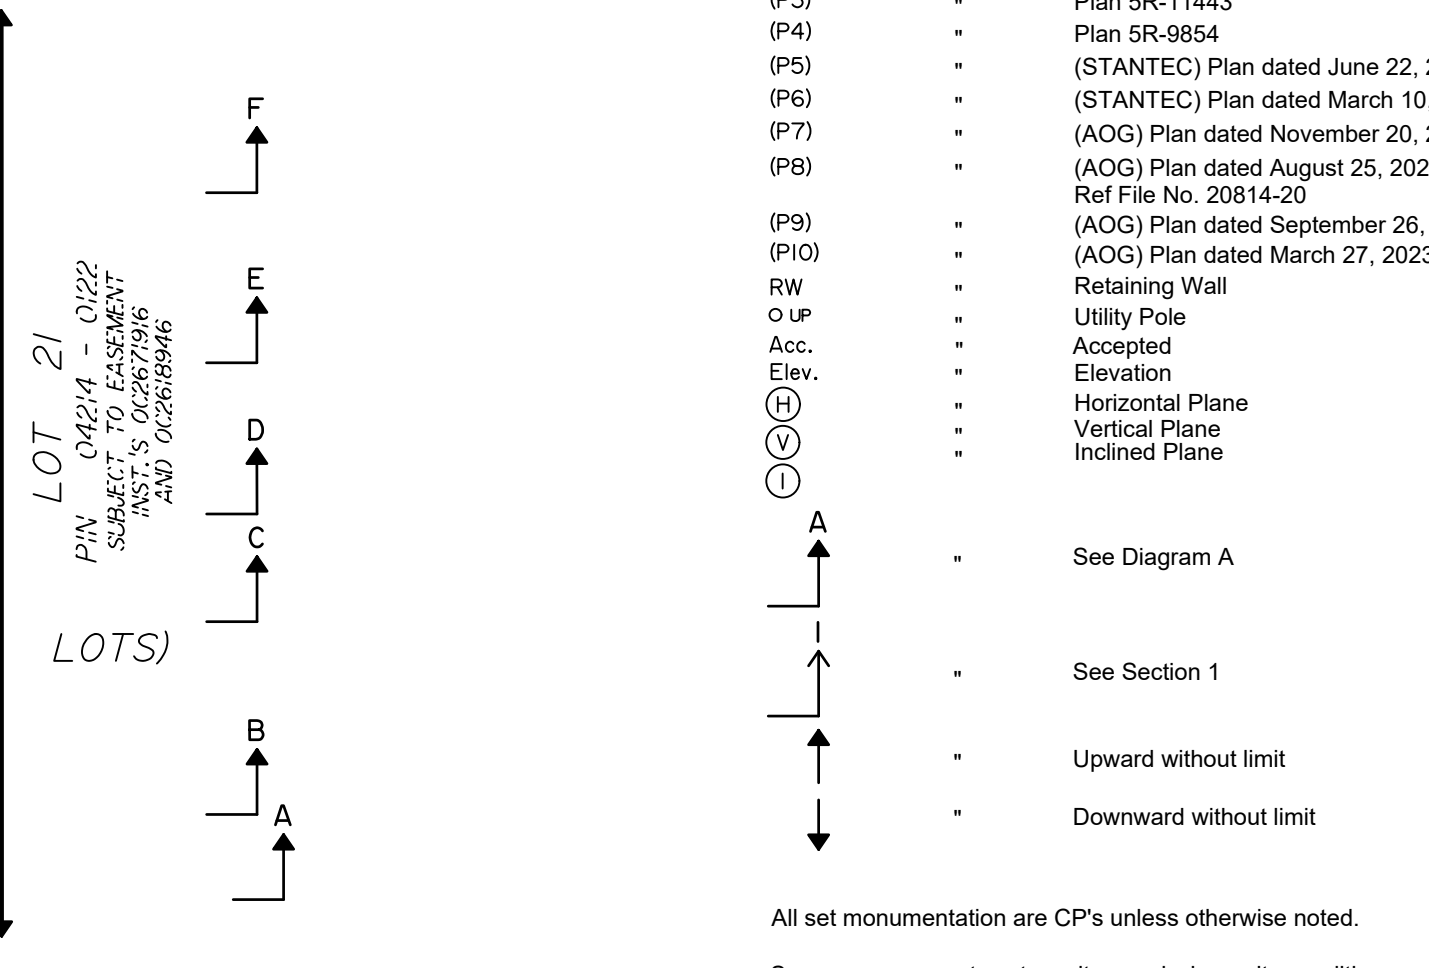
LOT 21
PIN 04214 - 0122
SUBJECT TO EASEMENT
INST.'S OC2671916
AND OC2618946

LOTS)

F
E
D
C
B
A

(P3) " Plan 5R-11443
(P4) " Plan 5R-9854
(P5) " (STANTEC) Plan dated June 22, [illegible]
(P6) " (STANTEC) Plan dated March 10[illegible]
(P7) " (AOG) Plan dated November 20, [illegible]
(P8) " (AOG) Plan dated August 25, 202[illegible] Ref File No. 20814-20
(P9) " (AOG) Plan dated September 26, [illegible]
(P10) " (AOG) Plan dated March 27, 202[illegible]
RW " Retaining Wall
O UP " Utility Pole
Acc. " Accepted
Elev. " Elevation
(H) " Horizontal Plane
(V) " Vertical Plane
(I) " Inclined Plane
A " See Diagram A
1 " See Section 1
" Upward without limit
" Downward without limit

All set monumentation are CP's unless otherwise noted.

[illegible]